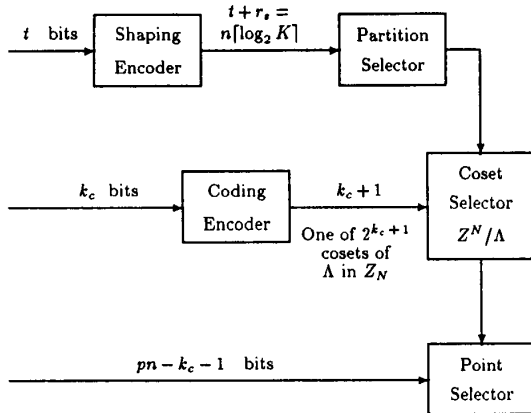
$t$ bits

Shaping Encoder

$t + r_s = n\lceil \log_2 K \rceil$

Partition Selector

$k_c$ bits

Coding Encoder

$k_c + 1$

One of $2^{k_c+1}$ cosets of $\Lambda$ in $Z_N$

Coset Selector $Z^N/\Lambda$

$pn - k_c - 1$ bits

Point Selector